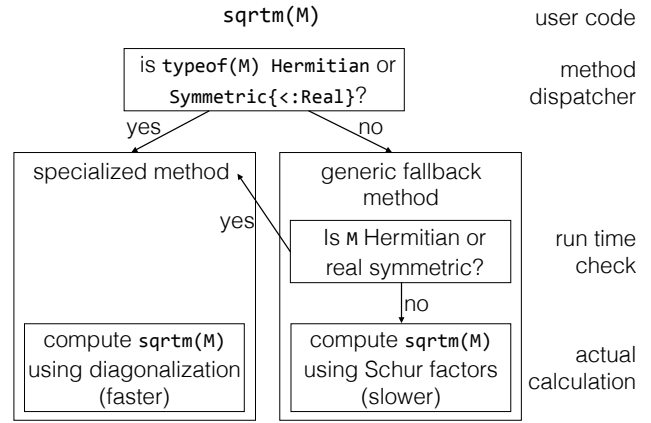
sqrtm(M)

user code

is typeof(M) Hermitian or Symmetric{<:Real}?

method dispatcher

yes

no

specialized method

generic fallback method

yes

Is M Hermitian or real symmetric?

run time check

no

compute sqrtm(M) using diagonalization (faster)

compute sqrtm(M) using Schur factors (slower)

actual calculation